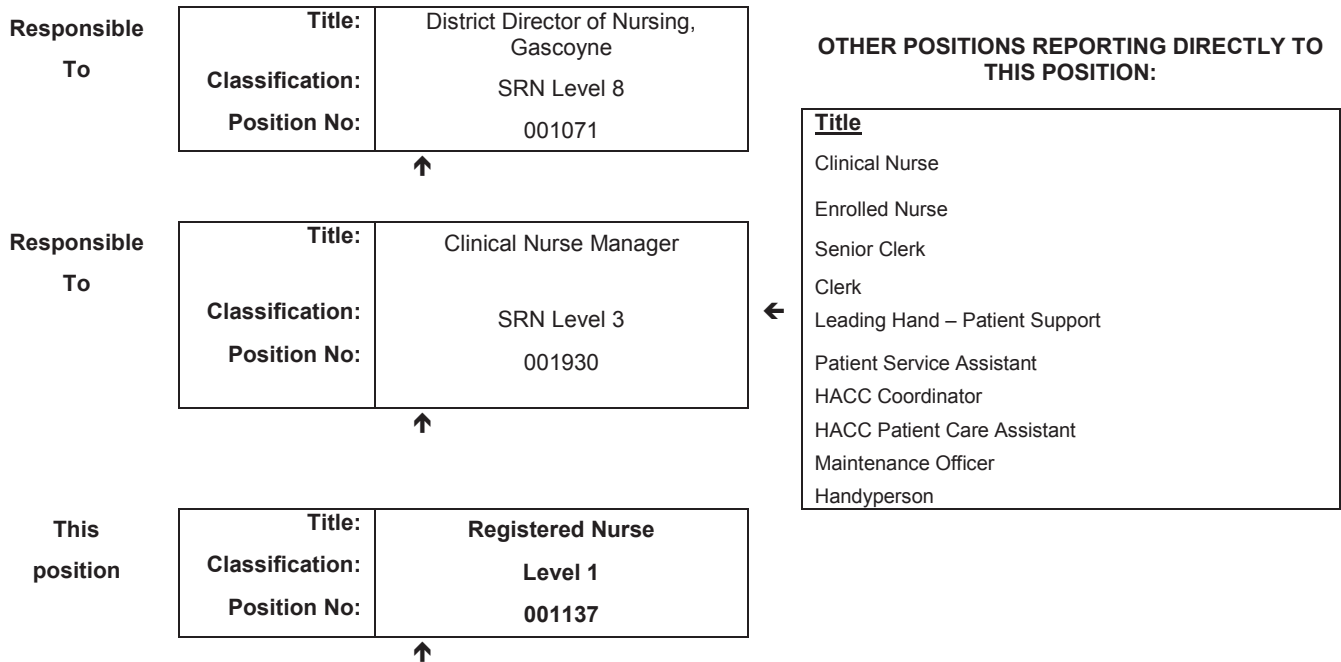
Responsible To

| Title: | District Director of Nursing, Gascoyne |
|---|---|
| Classification: | SRN Level 8 |
| Position No: | 001071 |

Responsible To

| Title: | Clinical Nurse Manager |
|---|---|
| Classification: | SRN Level 3 |
| Position No: | 001930 |

This position

| Title: | **Registered Nurse** |
|---|---|
| Classification: | **Level 1** |
| Position No: | **001137** |

**OTHER POSITIONS REPORTING DIRECTLY TO THIS POSITION:**

| Title |
|---|
| Clinical Nurse |
| Enrolled Nurse |
| Senior Clerk |
| Clerk |
| Leading Hand – Patient Support |
| Patient Service Assistant |
| HACC Coordinator |
| HACC Patient Care Assistant |
| Maintenance Officer |
| Handyperson |